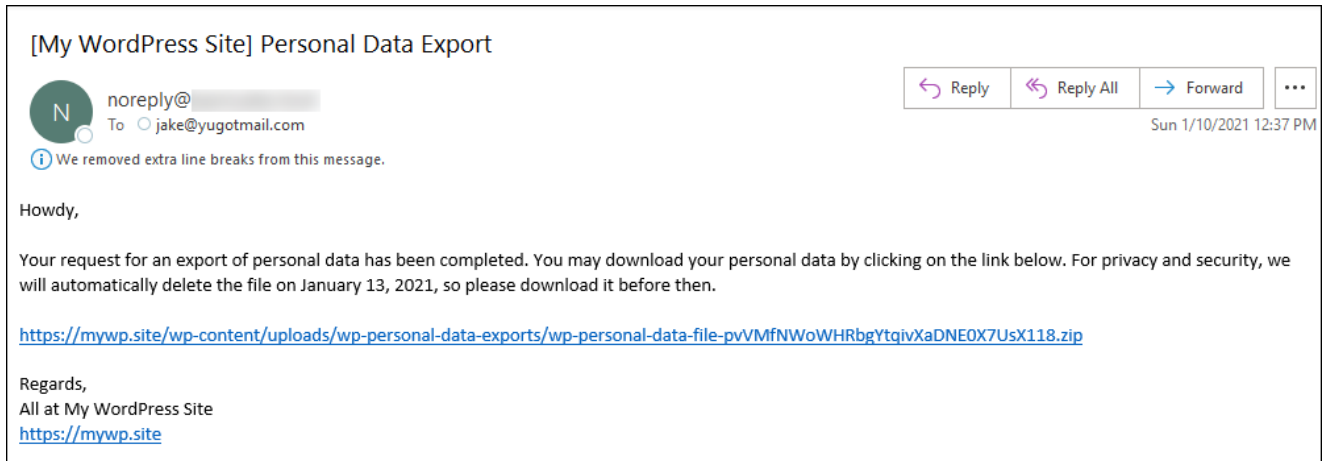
[My WordPress Site] Personal Data Export

N

noreply@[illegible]

To jake@yugotmail.com

Reply | Reply All | Forward | ...

Sun 1/10/2021 12:37 PM

We removed extra line breaks from this message.

Howdy,

Your request for an export of personal data has been completed. You may download your personal data by clicking on the link below. For privacy and security, we will automatically delete the file on January 13, 2021, so please download it before then.

https://mywp.site/wp-content/uploads/wp-personal-data-exports/wp-personal-data-file-pvVMfNWoWHRbgYtqivXaDNE0X7UsX118.zip

Regards,
All at My WordPress Site
https://mywp.site